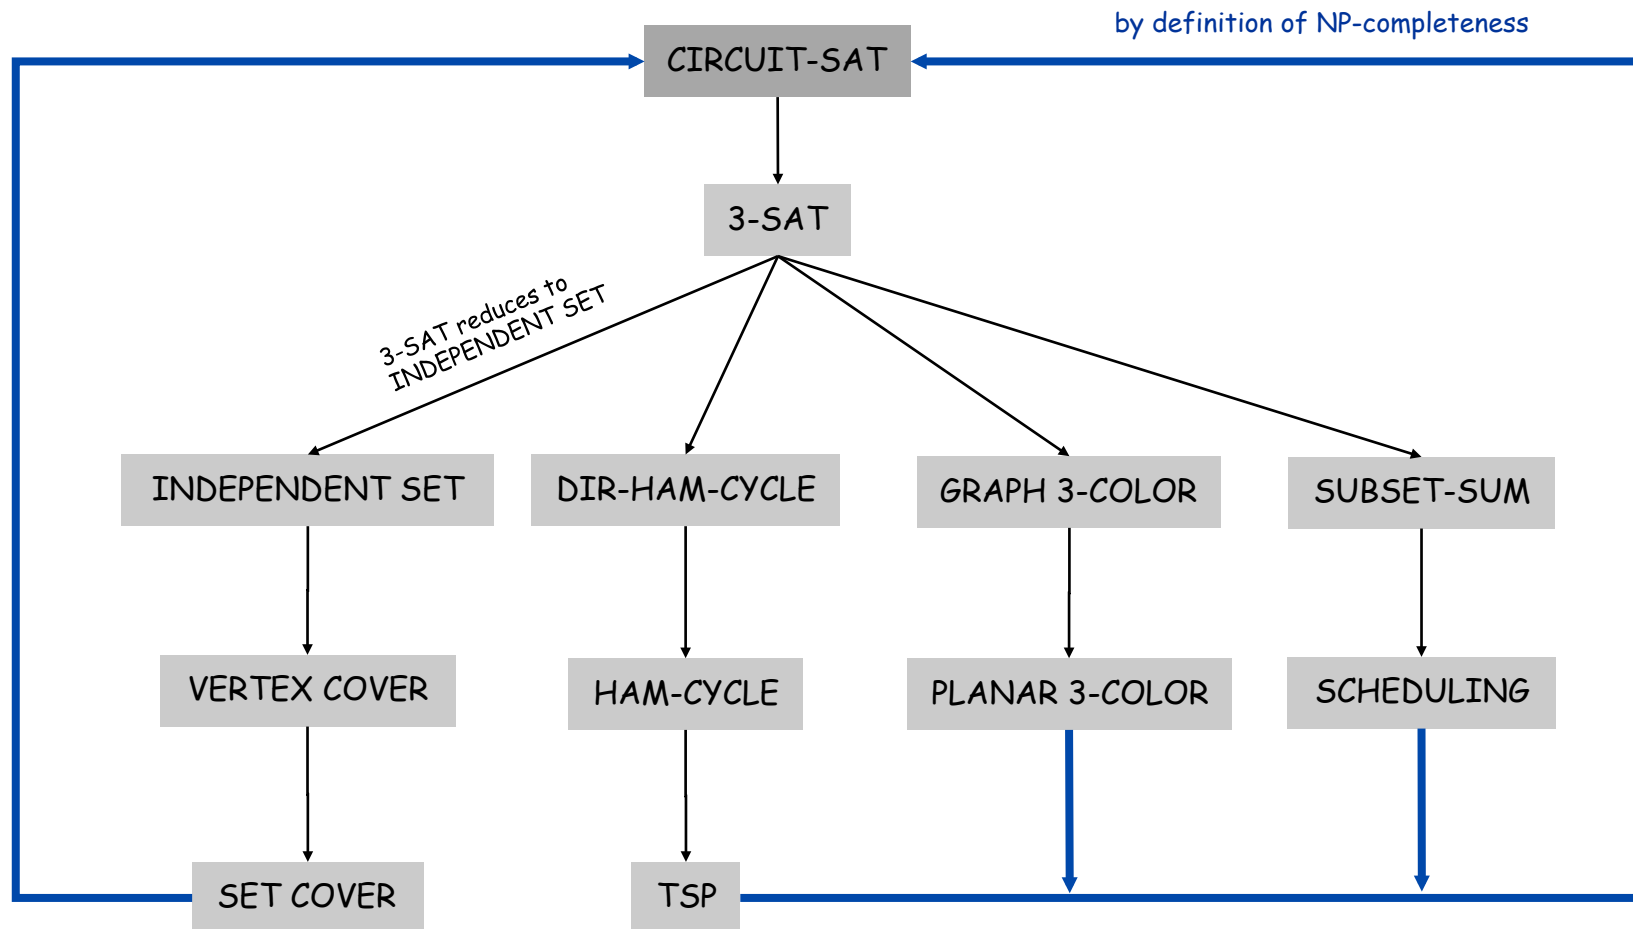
by definition of NP-completeness

CIRCUIT-SAT

3-SAT

3-SAT reduces to INDEPENDENT SET

INDEPENDENT SET

DIR-HAM-CYCLE

GRAPH 3-COLOR

SUBSET-SUM

VERTEX COVER

HAM-CYCLE

PLANAR 3-COLOR

SCHEDULING

SET COVER

TSP